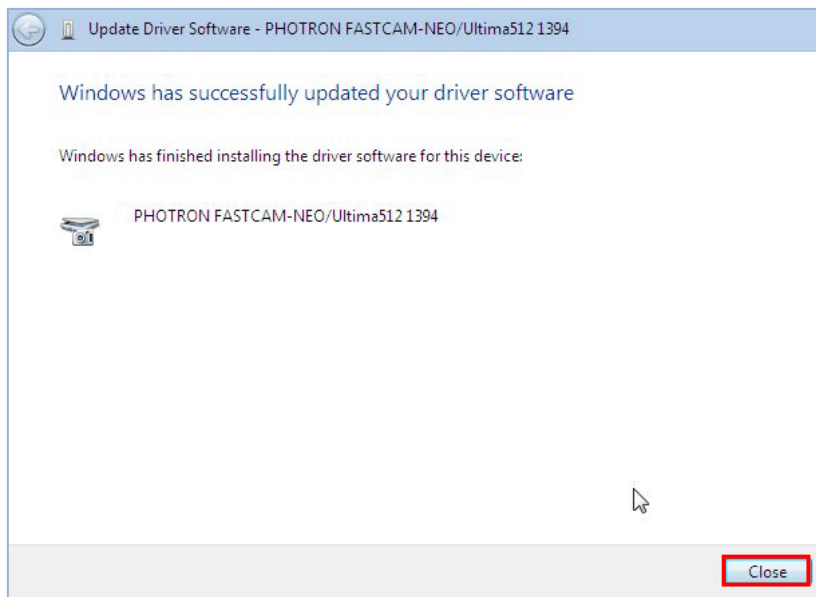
Update Driver Software - PHOTRON FASTCAM-NEO/Ultima512 1394

Windows has successfully updated your driver software

Windows has finished installing the driver software for this device:

PHOTRON FASTCAM-NEO/Ultima512 1394

Close